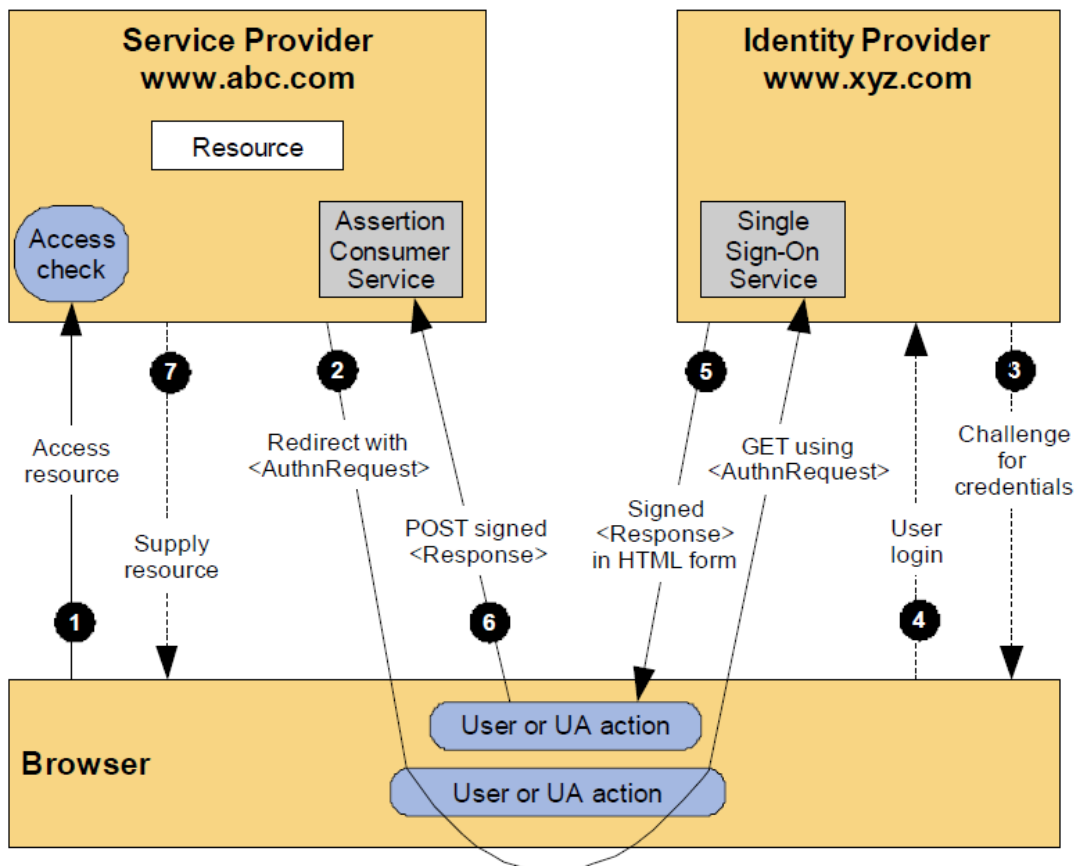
Service Provider
www.abc.com

Resource

Access check

Assertion Consumer Service

Identity Provider
www.xyz.com

Single Sign-On Service

7

2

5

3

Access resource

Supply resource

Redirect with <AuthnRequest>

POST signed <Response>

Signed <Response> in HTML form

GET using <AuthnRequest>

User login

Challenge for credentials

1

6

4

Browser

User or UA action

User or UA action